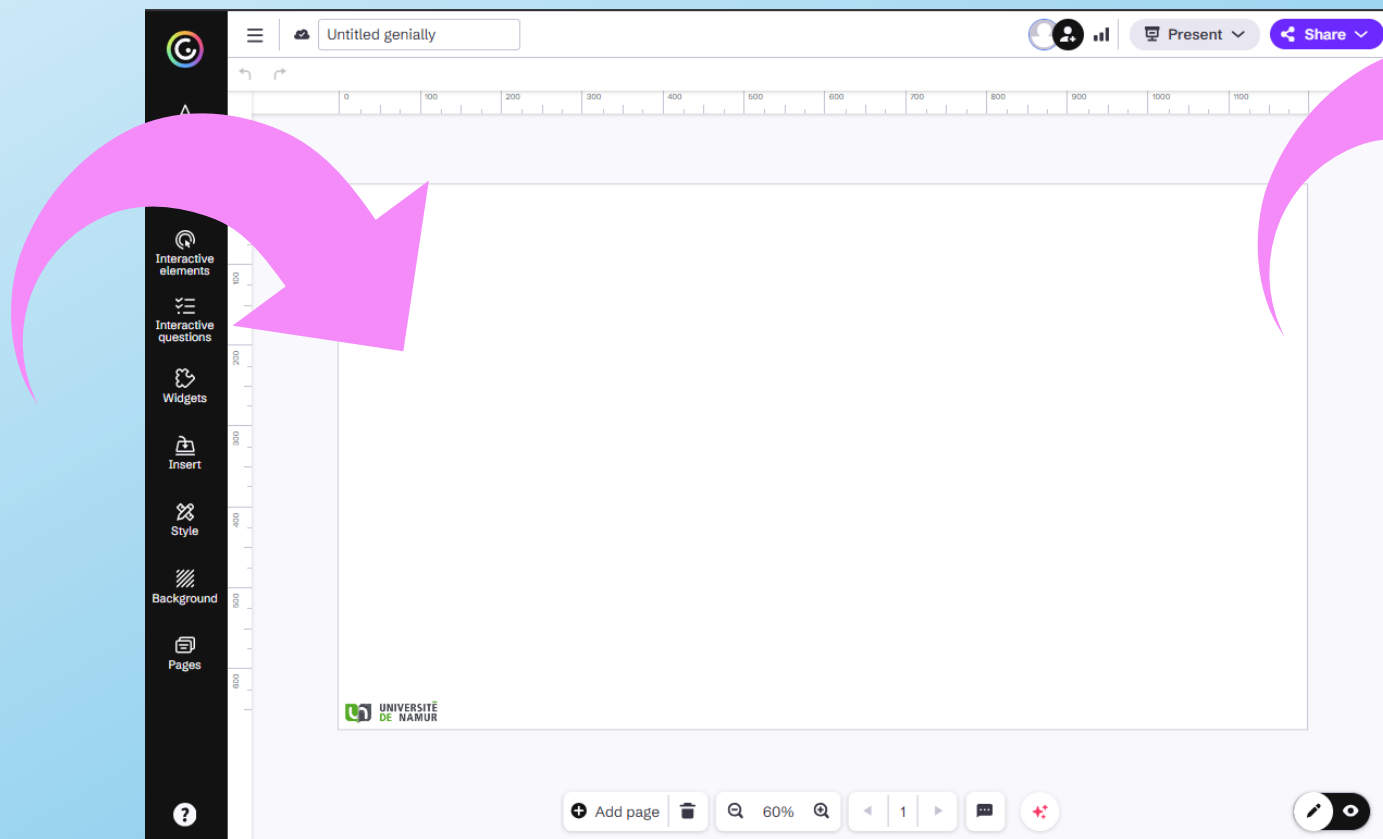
Untitled genially

Present

Share

0 100 200 300 400 500 600 700 800 900 1000 1100

100 200 300 400 500 600

Interactive elements

Interactive questions

Widgets

Insert

Style

Background

Pages

UNIVERSITÉ DE NAMUR

Add page

60%

1